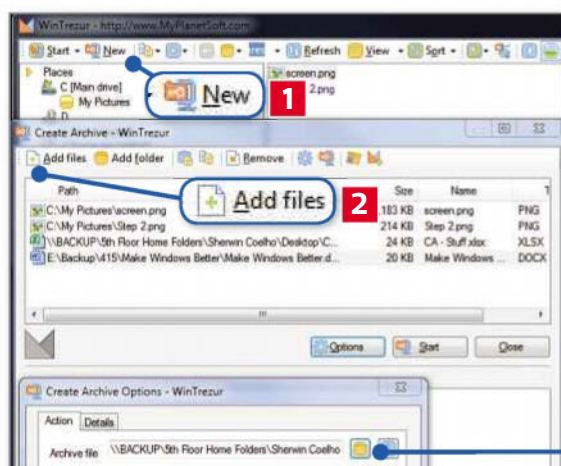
WinTrezur - http://www.MyPlanetSoft.com

Start • New • Refresh • View • Sort •

Places
C [Main drive]
My Pictures
D

screen.png
2.png

New
1

Create Archive - WinTrezur

Add files  Add folder  Remove

Add files
2

| Path | Size | Name | T |
|---|---|---|---|
| C:\My Pictures\screen.png | 183 KB | screen.png | PNG |
| C:\My Pictures\Step 2.png | 214 KB | Step 2.png | PNG |
| \\BACKUP\5th Floor Home Folders\Sherwin Coelho\Desktop\C... | 24 KB | CA - Stuff.xlsx | XLSX |
| E:\Backup\415\Make Windows Better\Make Windows Better.d... | 20 KB | Make Windows ... | DOCX |

Options  Start  Close

Create Archive Options - WinTrezur

Action  Details

Archive file  \\BACKUP\5th Floor Home Folders\Sherwin Coelho